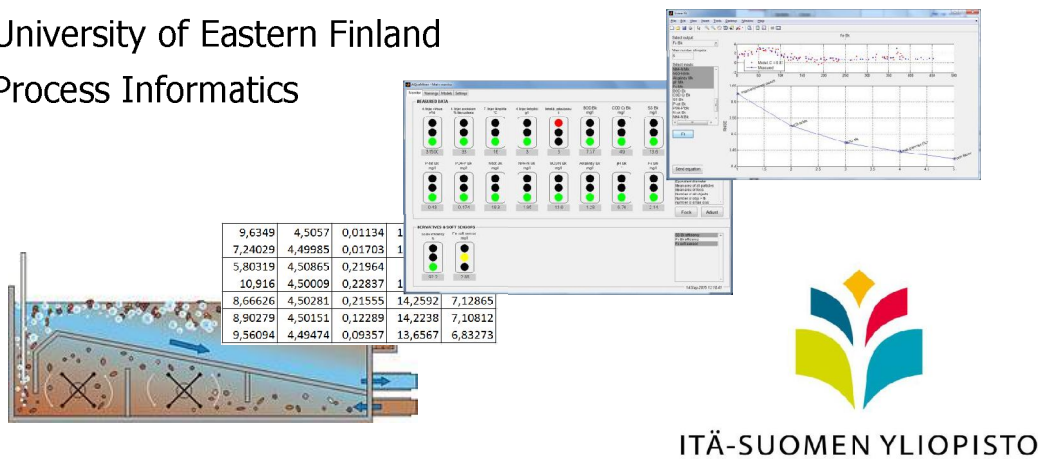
University of Eastern Finland
Process Informatics

MEASURED DATA

SOFT SENSORS

| 9,6349 | 4,5057 | 0,01134 | 1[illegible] | |
|---|---|---|---|---|
| 7,24029 | 4,49985 | 0,01703 | 1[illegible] | |
| 5,80319 | 4,50865 | 0,21964 | | |
| 10,916 | 4,50009 | 0,22837 | 1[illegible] | |
| 8,66626 | 4,50281 | 0,21555 | 14,2592 | 7,12865 |
| 8,90279 | 4,50151 | 0,12289 | 14,2238 | 7,10812 |
| 9,56094 | 4,49474 | 0,09357 | 13,6567 | 6,83273 |

Fit
Pack
Adapt

ITÄ-SUOMEN YLIOPISTO